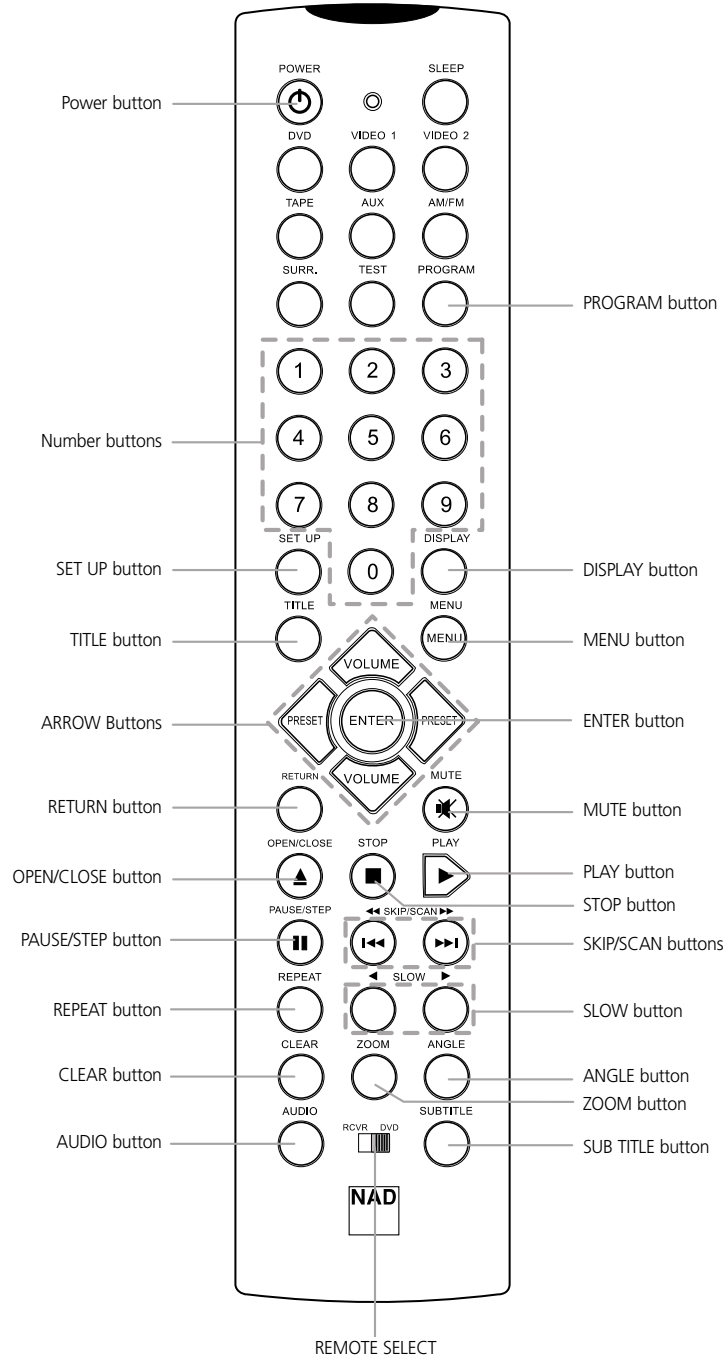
POWER
SLEEP
Power button
DVD
VIDEO 1
VIDEO 2
TAPE
AUX
AM/FM
SURR.
TEST
PROGRAM
PROGRAM button
1
2
3
4
5
6
Number buttons
7
8
9
SET UP
0
DISPLAY
SET UP button
DISPLAY button
TITLE
MENU
TITLE button
MENU
MENU button
VOLUME
ARROW Buttons
PRESET
ENTER
PRESET
ENTER button
VOLUME
RETURN
MUTE
RETURN button
MUTE button
OPEN/CLOSE
STOP
PLAY
OPEN/CLOSE button
PLAY button
STOP button
PAUSE/STEP
◀◀ SKIP/SCAN ▶▶
PAUSE/STEP button
SKIP/SCAN buttons
REPEAT
◀ SLOW ▶
REPEAT button
SLOW button
CLEAR
ZOOM
ANGLE
CLEAR button
ANGLE button
ZOOM button
AUDIO
RCVR DVD
SUBTITLE
AUDIO button
SUB TITLE button
NAD
REMOTE SELECT